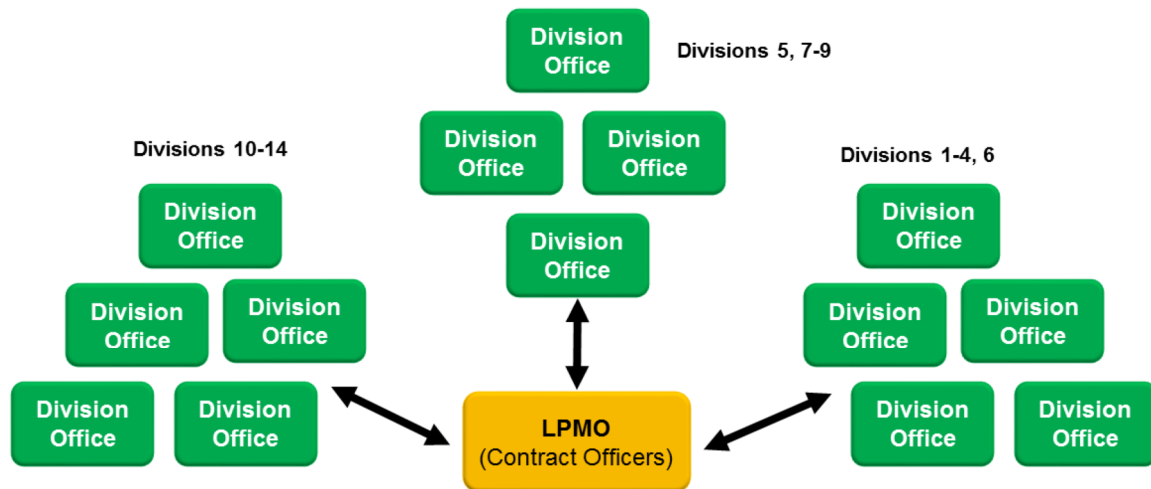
Division Office

Divisions 5, 7-9

Division Office

Division Office

Division Office

Divisions 10-14

Division Office

Division Office

Division Office

Division Office

Division Office

Divisions 1-4, 6

Division Office

Division Office

Division Office

Division Office

Division Office

LPMO
(Contract Officers)